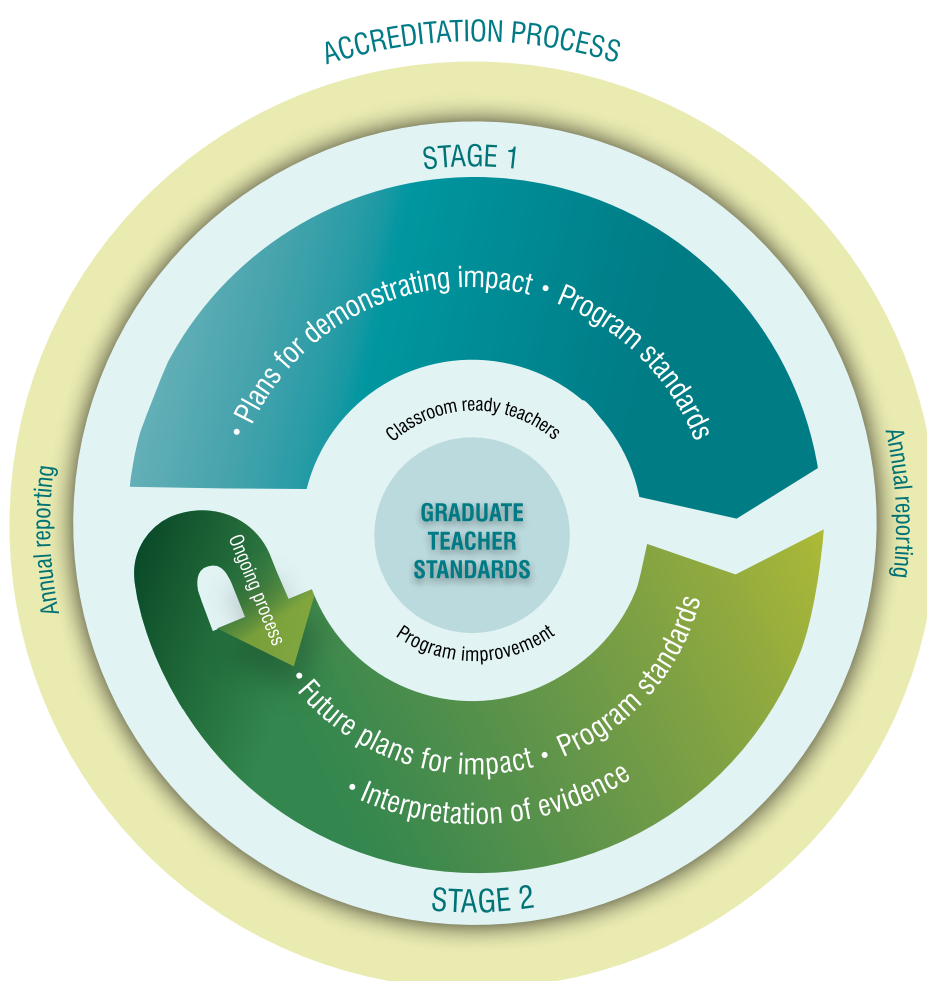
ACCREDITATION PROCESS

STAGE 1

• Plans for demonstrating impact • Program standards

Classroom ready teachers

Annual reporting

Annual reporting

GRADUATE TEACHER STANDARDS

Ongoing process

Program improvement

• Future plans for impact • Program standards

• Interpretation of evidence

STAGE 2